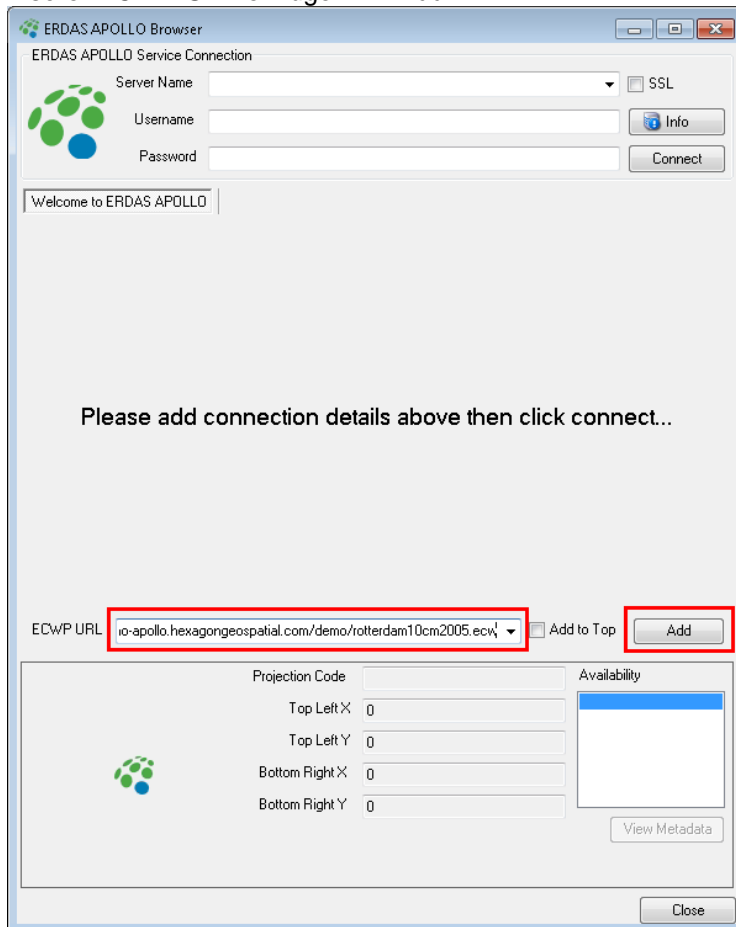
ERDAS APOLLO Browser

ERDAS APOLLO Service Connection

Server Name

SSL

Username

Info

Password

Connect

Welcome to ERDAS APOLLO

Please add connection details above then click connect...

ECWP URL

o-apollo.hexagongeospatial.com/demo/rotterdam10cm2005.ecw

Add to Top

Add

Projection Code

Availability

Top Left X 0

Top Left Y 0

Bottom Right X 0

Bottom Right Y 0

View Metadata

Close